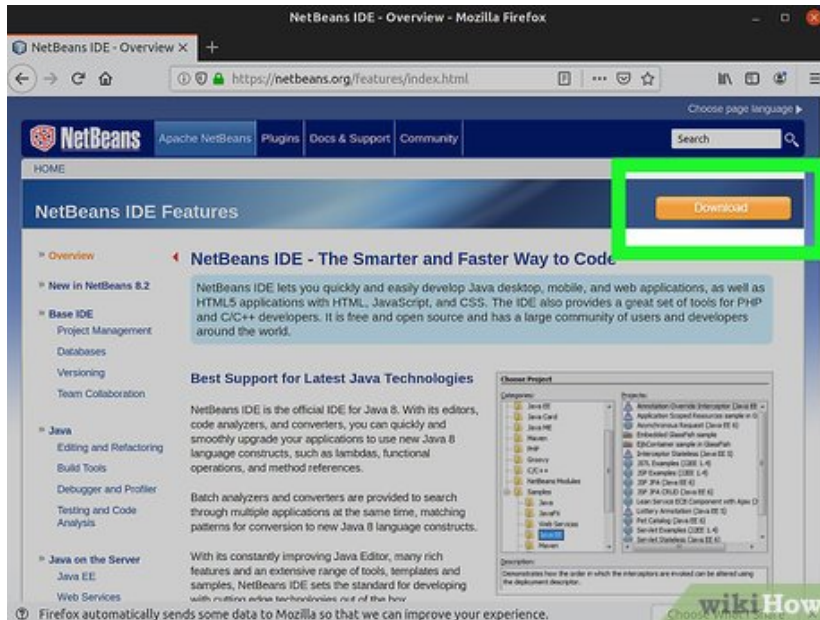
NetBeans IDE - Overview - Mozilla Firefox

NetBeans IDE - Overview ×

https://netbeans.org/features/index.html

Choose page language ▸

NetBeans

Apache NetBeans | Plugins | Docs & Support | Community

Search

HOME

NetBeans IDE Features

Download

» Overview

» New in NetBeans 8.2

» Base IDE
Project Management
Databases
Versioning
Team Collaboration

» Java
Editing and Refactoring
Build Tools
Debugger and Profiler
Testing and Code Analysis

» Java on the Server
Java EE
Web Services

NetBeans IDE - The Smarter and Faster Way to Code

NetBeans IDE lets you quickly and easily develop Java desktop, mobile, and web applications, as well as HTML5 applications with HTML, JavaScript, and CSS. The IDE also provides a great set of tools for PHP and C/C++ developers. It is free and open source and has a large community of users and developers around the world.

Best Support for Latest Java Technologies

NetBeans IDE is the official IDE for Java 8. With its editors, code analyzers, and converters, you can quickly and smoothly upgrade your applications to use new Java 8 language constructs, such as lambdas, functional operations, and method references.

Batch analyzers and converters are provided to search through multiple applications at the same time, matching patterns for conversion to new Java 8 language constructs.

With its constantly improving Java Editor, many rich features and an extensive range of tools, templates and samples, NetBeans IDE sets the standard for developing with cutting edge technologies out of the box.

Choose Project
Categories:
Java EE
Java Card
Java ME
Maven
PHP
Groovy
C/C++
NetBeans Modules
Samples
Java
JavaFX
Web Services
Java EE
Maven
Projects:
Description:

Firefox automatically sends some data to Mozilla so that we can improve your experience.

wikiHow